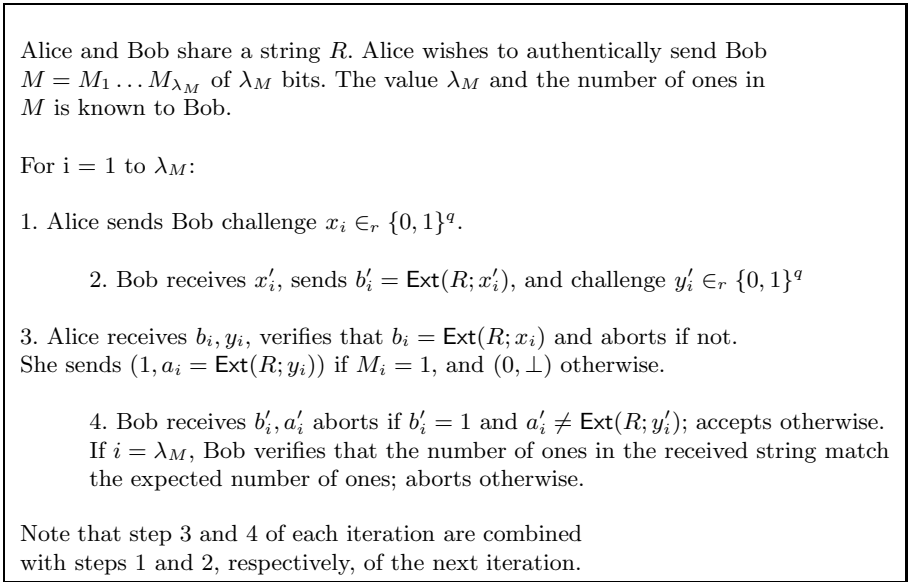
Alice and Bob share a string $R$. Alice wishes to authentically send Bob $M = M_1 \ldots M_{\lambda_M}$ of $\lambda_M$ bits. The value $\lambda_M$ and the number of ones in $M$ is known to Bob.

For i = 1 to $\lambda_M$:

1. Alice sends Bob challenge $x_i \in_r \{0,1\}^q$.

2. Bob receives $x'_i$, sends $b'_i = \mathsf{Ext}(R; x'_i)$, and challenge $y'_i \in_r \{0,1\}^q$

3. Alice receives $b_i, y_i$, verifies that $b_i = \mathsf{Ext}(R; x_i)$ and aborts if not. She sends $(1, a_i = \mathsf{Ext}(R; y_i))$ if $M_i = 1$, and $(0, \perp)$ otherwise.

4. Bob receives $b'_i, a'_i$ aborts if $b'_i = 1$ and $a'_i \neq \mathsf{Ext}(R; y'_i)$; accepts otherwise. If $i = \lambda_M$, Bob verifies that the number of ones in the received string match the expected number of ones; aborts otherwise.

Note that step 3 and 4 of each iteration are combined with steps 1 and 2, respectively, of the next iteration.